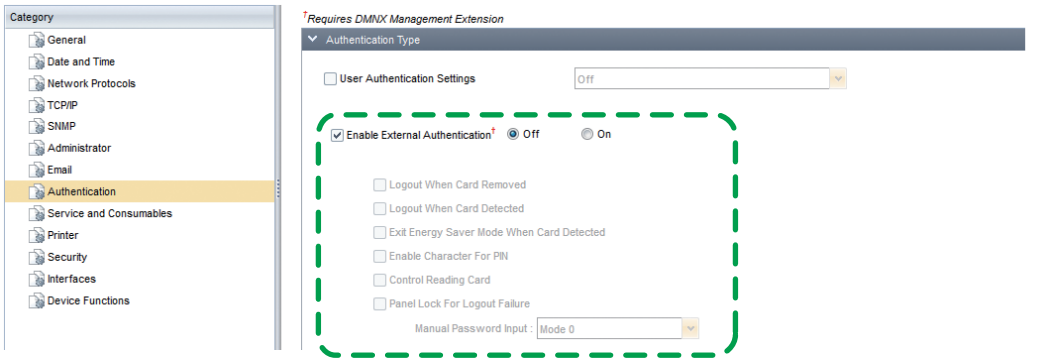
Category

General

Date and Time

Network Protocols

TCP/IP

SNMP

Administrator

Email

Authentication

Service and Consumables

Printer

Security

Interfaces

Device Functions

†Requires DMNX Management Extension

Authentication Type

User Authentication Settings Off

Enable External Authentication† Off On

Logout When Card Removed

Logout When Card Detected

Exit Energy Saver Mode When Card Detected

Enable Character For PIN

Control Reading Card

Panel Lock For Logout Failure

Manual Password Input : Mode 0